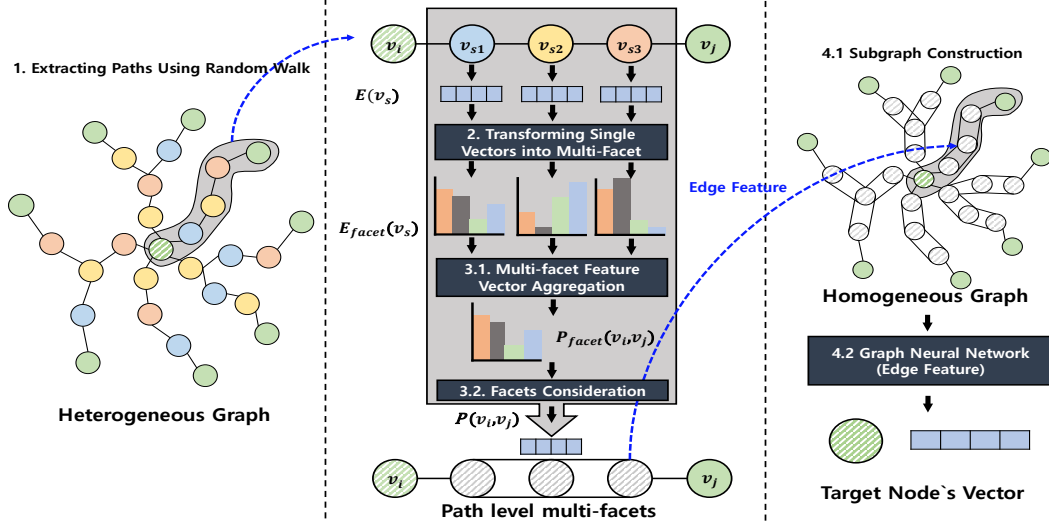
1. Extracting Paths Using Random Walk

Heterogeneous Graph

$v_i$ $v_{s1}$ $v_{s2}$ $v_{s3}$ $v_j$

$E(v_s)$

2. Transforming Single Vectors into Multi-Facet

$E_{facet}(v_s)$

3.1. Multi-facet Feature Vector Aggregation

$P_{facet}(v_i,v_j)$

3.2. Facets Consideration

$P(v_i,v_j)$

$v_i$ $v_j$

Path level multi-facets

Edge Feature

4.1 Subgraph Construction

Homogeneous Graph

4.2 Graph Neural Network (Edge Feature)

Target Node`s Vector